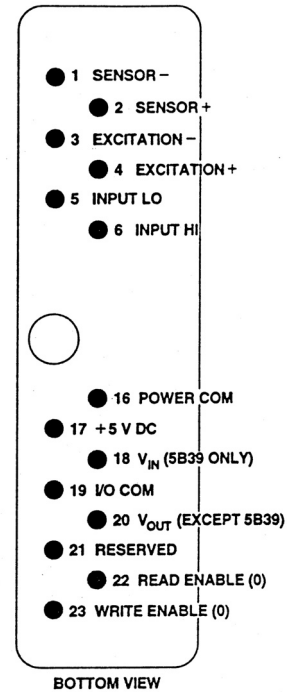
1 SENSOR –

2 SENSOR +

3 EXCITATION –

4 EXCITATION +

5 INPUT LO

6 INPUT HI

16 POWER COM

17 +5 V DC

18 $V_{IN}$ (5B39 ONLY)

19 I/O COM

20 $V_{OUT}$ (EXCEPT 5B39)

21 RESERVED

22 READ ENABLE (0)

23 WRITE ENABLE (0)

BOTTOM VIEW